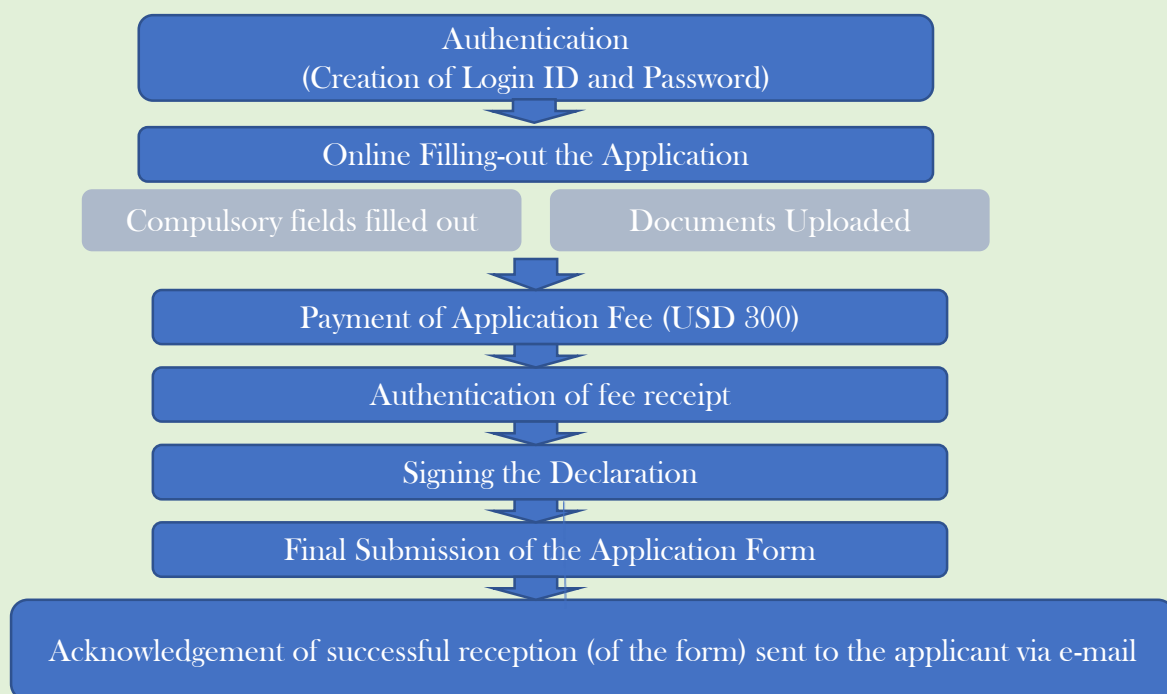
Authentication
(Creation of Login ID and Password)

Online Filling-out the Application

Compulsory fields filled out

Documents Uploaded

Payment of Application Fee (USD 300)

Authentication of fee receipt

Signing the Declaration

Final Submission of the Application Form

Acknowledgement of successful reception (of the form) sent to the applicant via e-mail